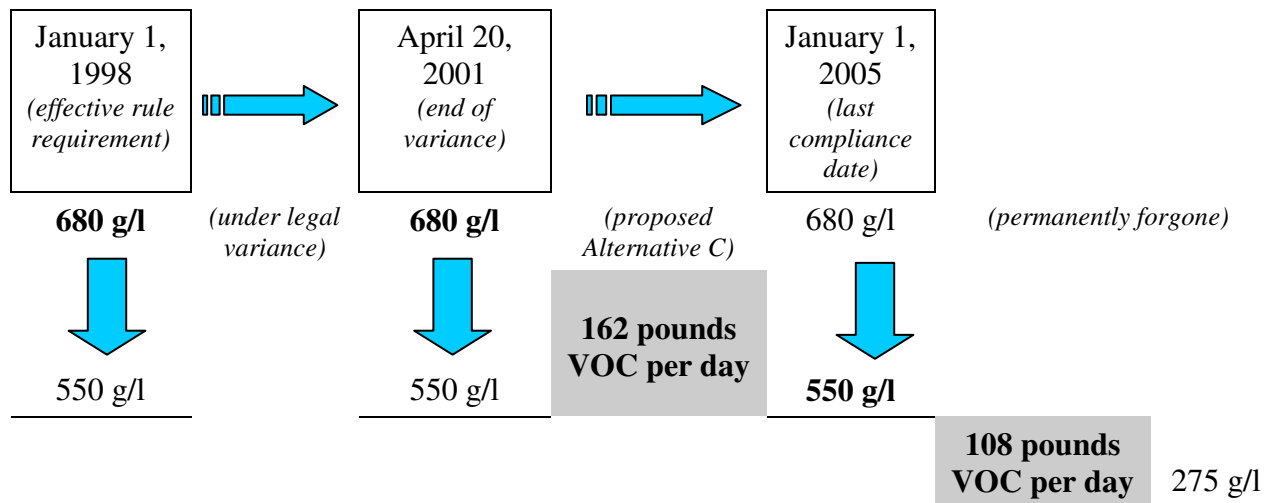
January 1, 1998
*(effective rule requirement)*

April 20, 2001
*(end of variance)*

January 1, 2005
*(last compliance date)*

**680 g/l**

*(under legal variance)*

**680 g/l**

*(proposed Alternative C)*

680 g/l

*(permanently forgone)*

**162 pounds VOC per day**

550 g/l

550 g/l

**550 g/l**

**108 pounds VOC per day**

275 g/l